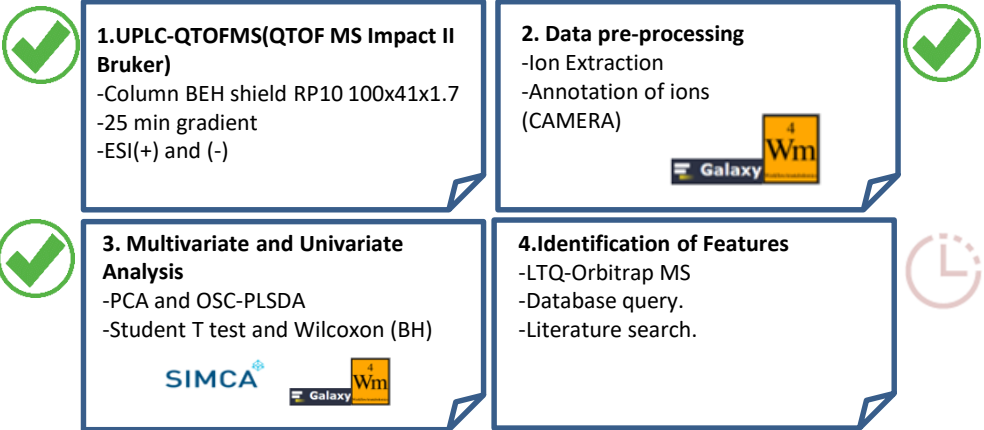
1.UPLC-QTOFMS(QTOF MS Impact II Bruker)
-Column BEH shield RP10 100x41x1.7
-25 min gradient
-ESI(+) and (-)

2. Data pre-processing
-Ion Extraction
-Annotation of ions (CAMERA)

Galaxy
4
Wm

3. Multivariate and Univariate Analysis
-PCA and OSC-PLSDA
-Student T test and Wilcoxon (BH)

SIMCA

Galaxy
4
Wm

4.Identification of Features
-LTQ-Orbitrap MS
-Database query.
-Literature search.